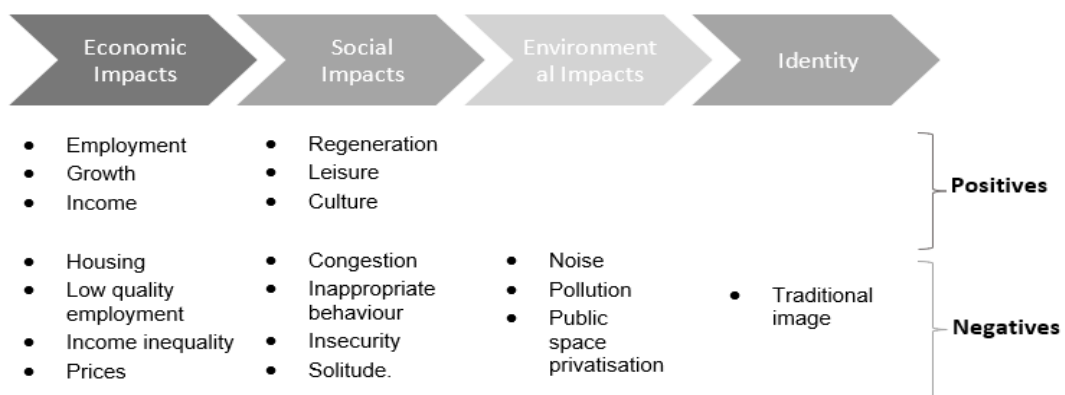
| Economic Impacts | Social Impacts | Environmental Impacts | Identity | |
|---|---|---|---|---|
| • Employment<br>• Growth<br>• Income | • Regeneration<br>• Leisure<br>• Culture | | | **Positives** |
| • Housing<br>• Low quality employment<br>• Income inequality<br>• Prices | • Congestion<br>• Inappropriate behaviour<br>• Insecurity<br>• Solitude. | • Noise<br>• Pollution<br>• Public space privatisation | • Traditional image | **Negatives** |